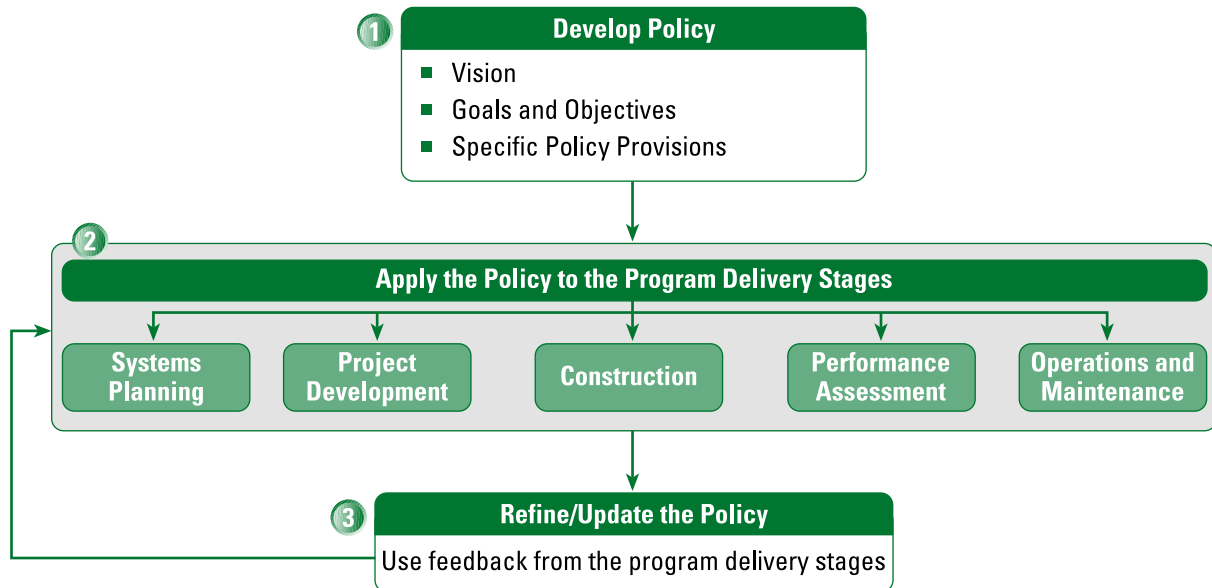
1

Develop Policy

- Vision
- Goals and Objectives
- Specific Policy Provisions

2

Apply the Policy to the Program Delivery Stages

Systems Planning

Project Development

Construction

Performance Assessment

Operations and Maintenance

3

Refine/Update the Policy

Use feedback from the program delivery stages